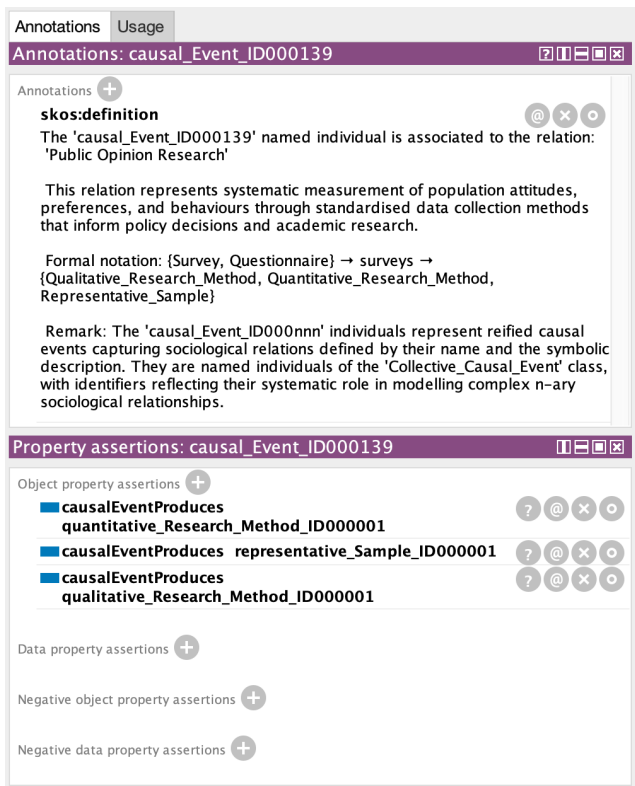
Annotations | Usage

Annotations: causal_Event_ID000139

Annotations

skos:definition
The 'causal_Event_ID000139' named individual is associated to the relation: 'Public Opinion Research'

This relation represents systematic measurement of population attitudes, preferences, and behaviours through standardised data collection methods that inform policy decisions and academic research.

Formal notation: {Survey, Questionnaire} → surveys → {Qualitative_Research_Method, Quantitative_Research_Method, Representative_Sample}

Remark: The 'causal_Event_ID000nnn' individuals represent reified causal events capturing sociological relations defined by their name and the symbolic description. They are named individuals of the 'Collective_Causal_Event' class, with identifiers reflecting their systematic role in modelling complex n-ary sociological relationships.

Property assertions: causal_Event_ID000139

Object property assertions

causalEventProduces quantitative_Research_Method_ID000001

causalEventProduces representative_Sample_ID000001

causalEventProduces qualitative_Research_Method_ID000001

Data property assertions

Negative object property assertions

Negative data property assertions